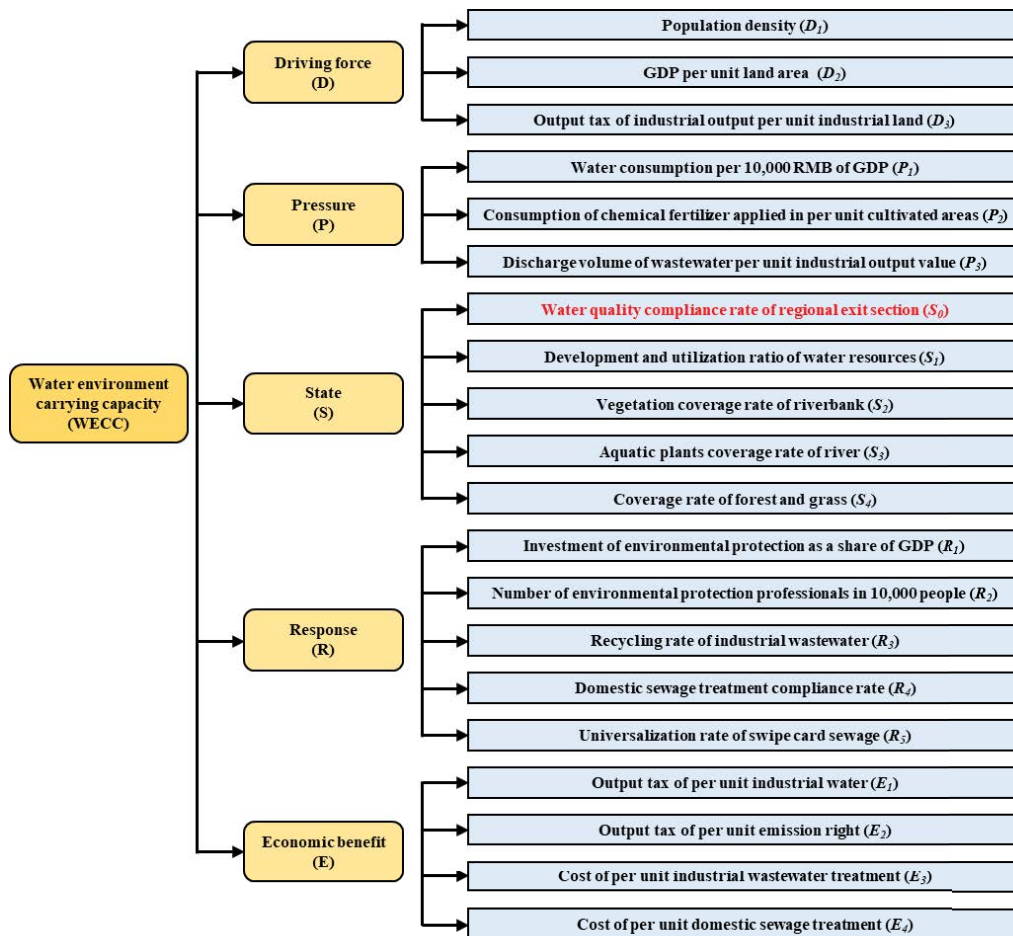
Water environment carrying capacity (WECC)

Driving force (D)

Population density ($D_1$)

GDP per unit land area ($D_2$)

Output tax of industrial output per unit industrial land ($D_3$)

Pressure (P)

Water consumption per 10,000 RMB of GDP ($P_1$)

Consumption of chemical fertilizer applied in per unit cultivated areas ($P_2$)

Discharge volume of wastewater per unit industrial output value ($P_3$)

State (S)

Water quality compliance rate of regional exit section ($S_0$)

Development and utilization ratio of water resources ($S_1$)

Vegetation coverage rate of riverbank ($S_2$)

Aquatic plants coverage rate of river ($S_3$)

Coverage rate of forest and grass ($S_4$)

Response (R)

Investment of environmental protection as a share of GDP ($R_1$)

Number of environmental protection professionals in 10,000 people ($R_2$)

Recycling rate of industrial wastewater ($R_3$)

Domestic sewage treatment compliance rate ($R_4$)

Universalization rate of swipe card sewage ($R_5$)

Economic benefit (E)

Output tax of per unit industrial water ($E_1$)

Output tax of per unit emission right ($E_2$)

Cost of per unit industrial wastewater treatment ($E_3$)

Cost of per unit domestic sewage treatment ($E_4$)